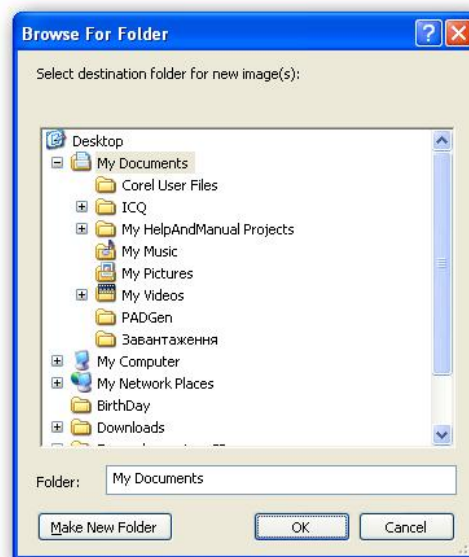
Browse For Folder

Select destination folder for new image(s):

Desktop
My Documents
Corel User Files
ICQ
My HelpAndManual Projects
My Music
My Pictures
My Videos
PADGen
Завантаження
My Computer
My Network Places
BirthDay
Downloads
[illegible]

Folder: My Documents

Make New Folder
OK
Cancel